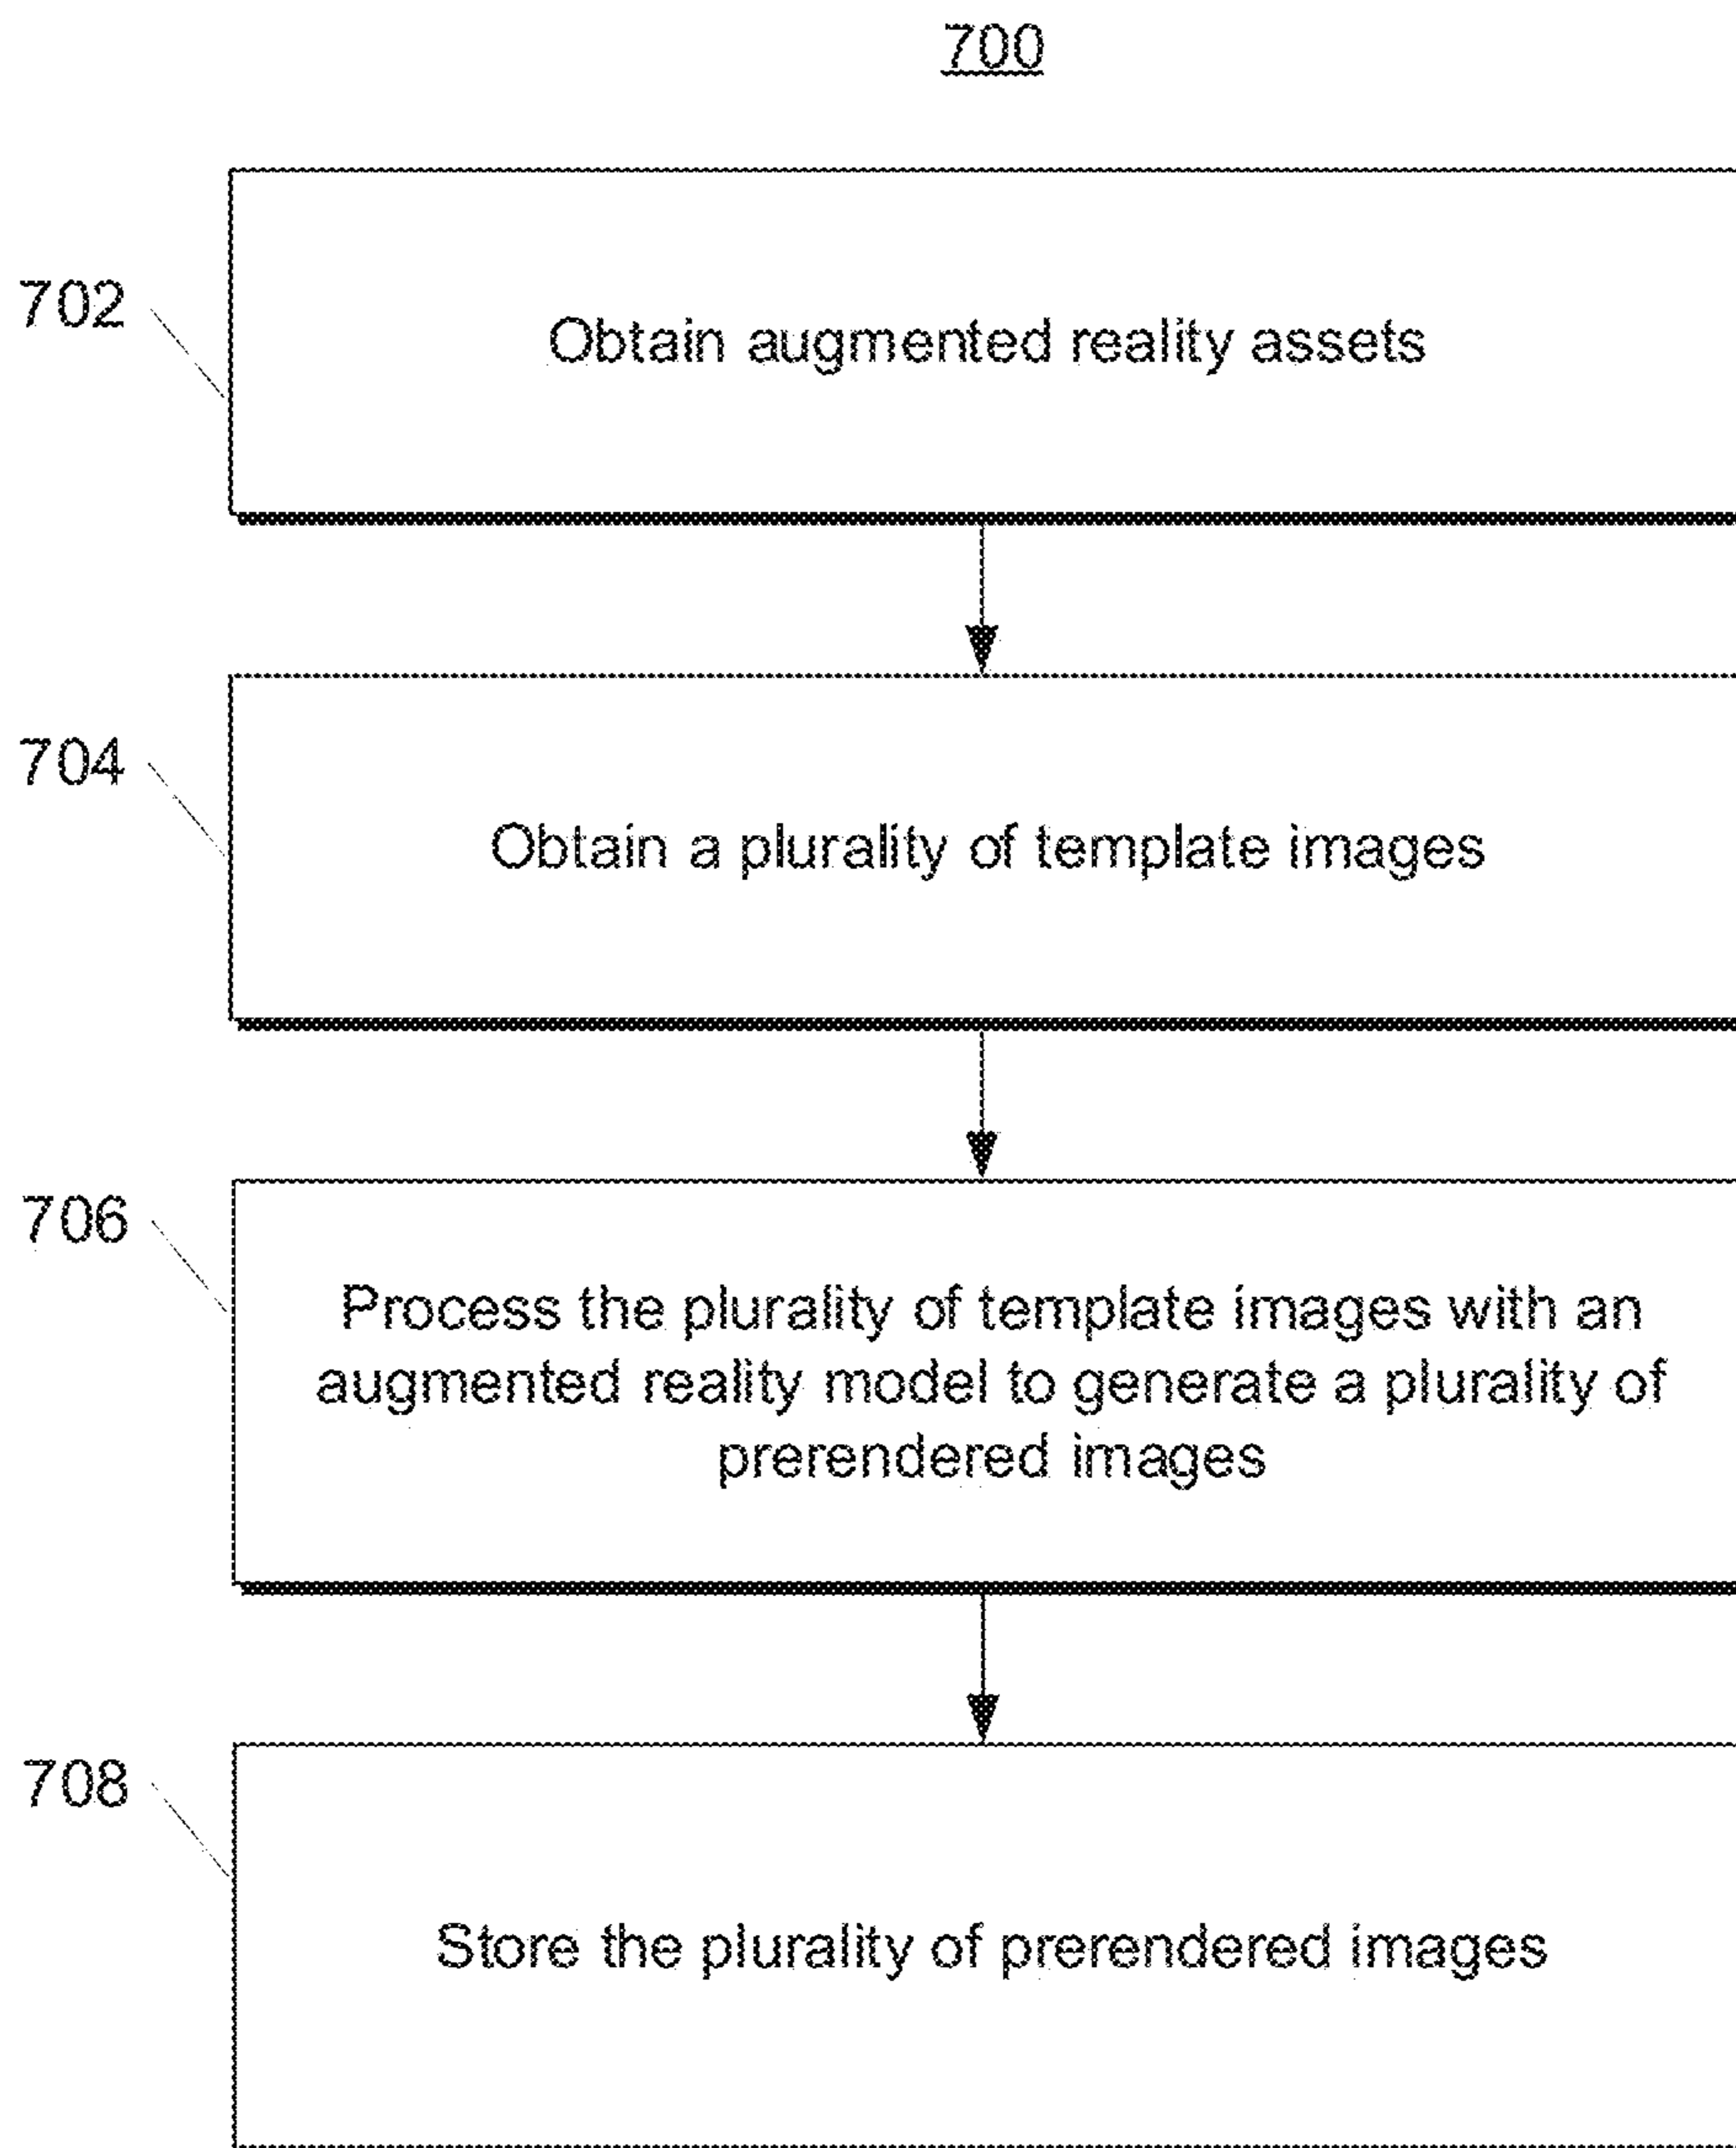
700

702

Obtain augmented reality assets

704

Obtain a plurality of template images

706

Process the plurality of template images with an augmented reality model to generate a plurality of prerendered images

708

Store the plurality of prerendered images